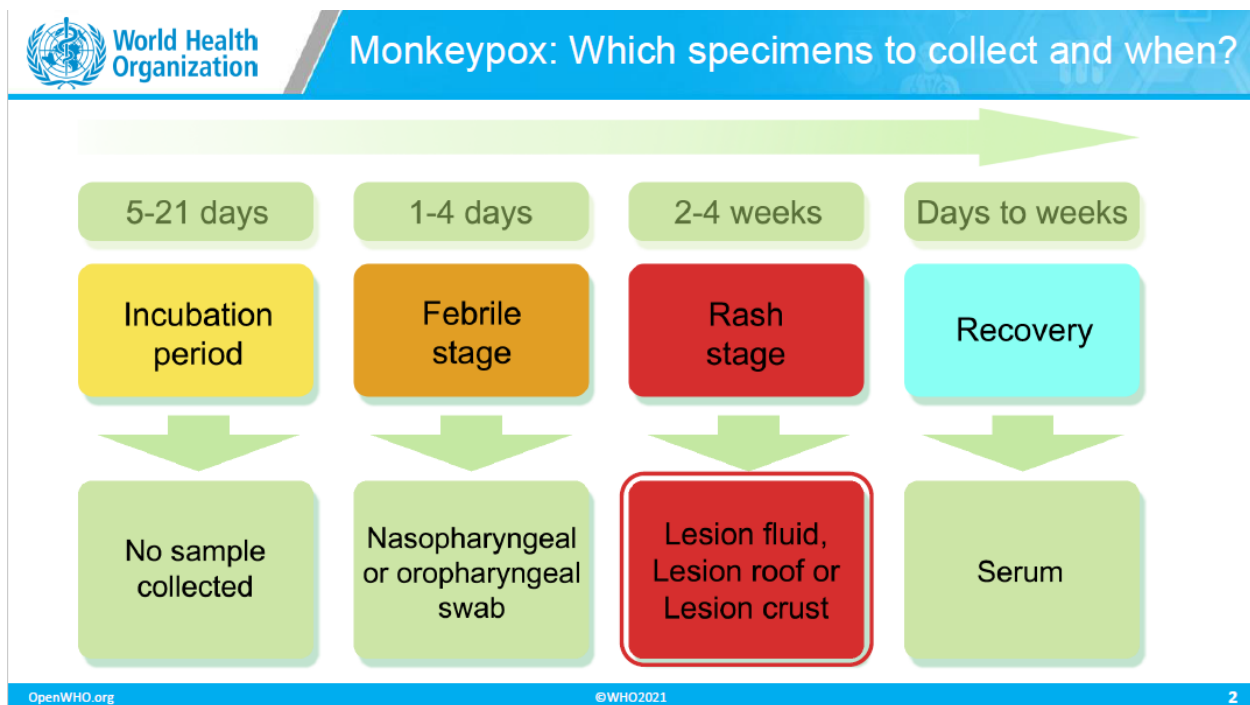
World Health Organization

Monkeypox: Which specimens to collect and when?

5-21 days

1-4 days

2-4 weeks

Days to weeks

Incubation period

Febrile stage

Rash stage

Recovery

No sample collected

Nasopharyngeal or oropharyngeal swab

Lesion fluid, Lesion roof or Lesion crust

Serum

OpenWHO.org

©WHO2021

2